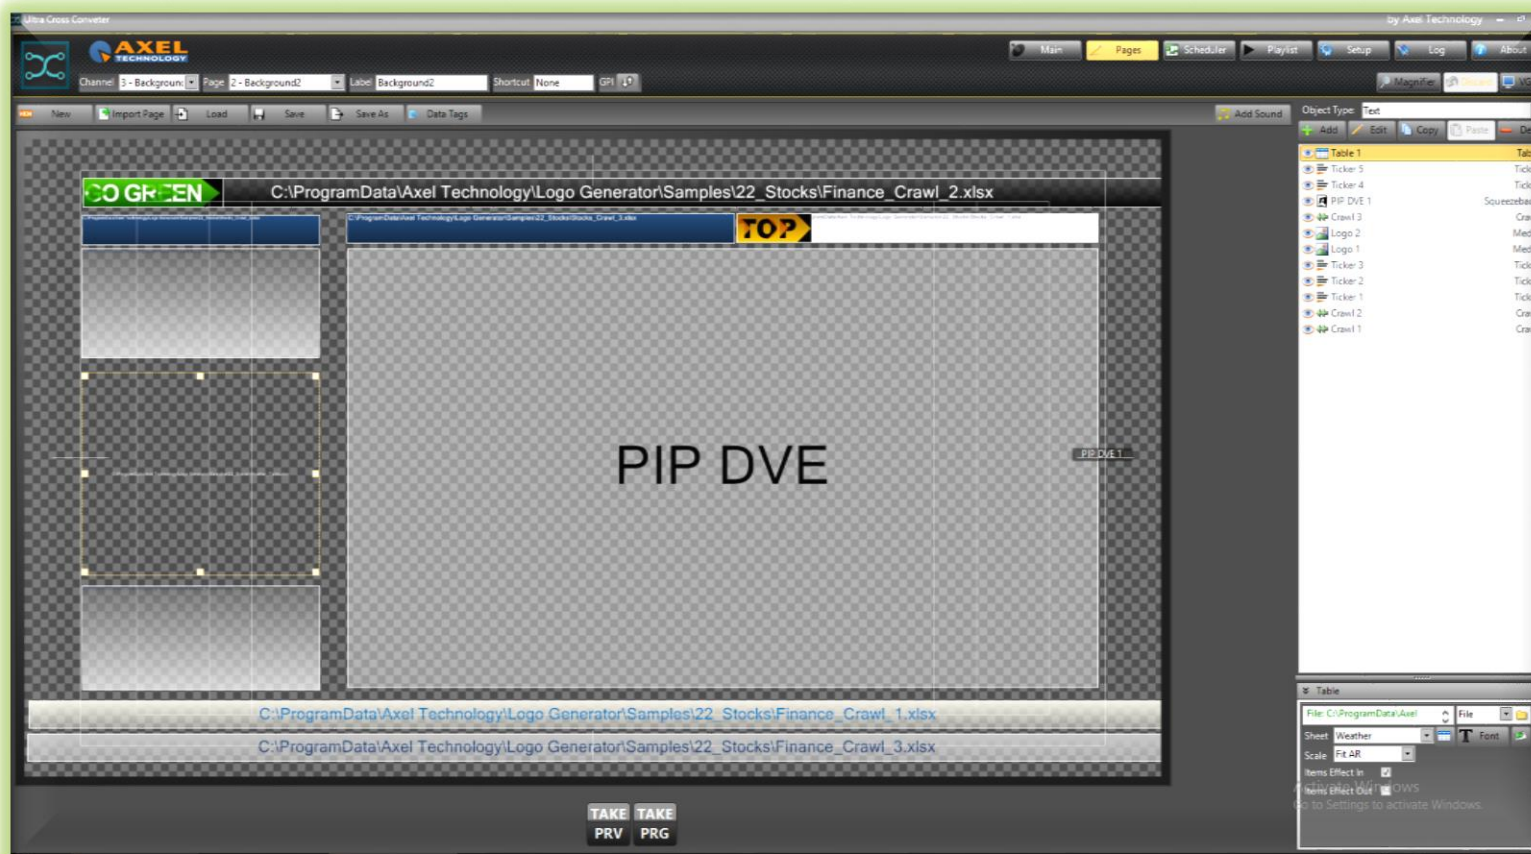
Ultra Cross Converter
by Axel Technology

AXEL TECHNOLOGY

Main
Pages
Scheduler
Playlist
Setup
Log
About

Channel 3 - Backgroun
Page 2 - Background2
Label Background2
Shortcut None
GPI

Magnifier

New
Import Page
Load
Save
Save As
Data Tags
Add Sound

Object Type Text
Add
Edit
Copy
Paste

Table 1
Ticker 5
Ticker 4
PIP DVE 1
Crawl 3
Logo 2
Logo 1
Ticker 3
Ticker 2
Ticker 1
Crawl 2
Crawl 1

GO GREEN
C:\ProgramData\Axel Technology\Logo Generator\Samples\22_Stocks\Finance_Crawl_2.xlsx

C:\ProgramData\Axel Technology\Logo Generator\Samples\22_Stocks\Stocks_Crawl_3.xlsx
TOP

PIP DVE
PIP DVE 1

C:\ProgramData\Axel Technology\Logo Generator\Samples\22_Stocks\Finance_Crawl_1.xlsx
C:\ProgramData\Axel Technology\Logo Generator\Samples\22_Stocks\Finance_Crawl_3.xlsx

Table
File: C:\ProgramData\Axel
File
Sheet Weather
Font
Scale Fit AR
Items Effect In
Items Effect Out

Activate Windows
Go to Settings to activate Windows.

TAKE PRV
TAKE PRG